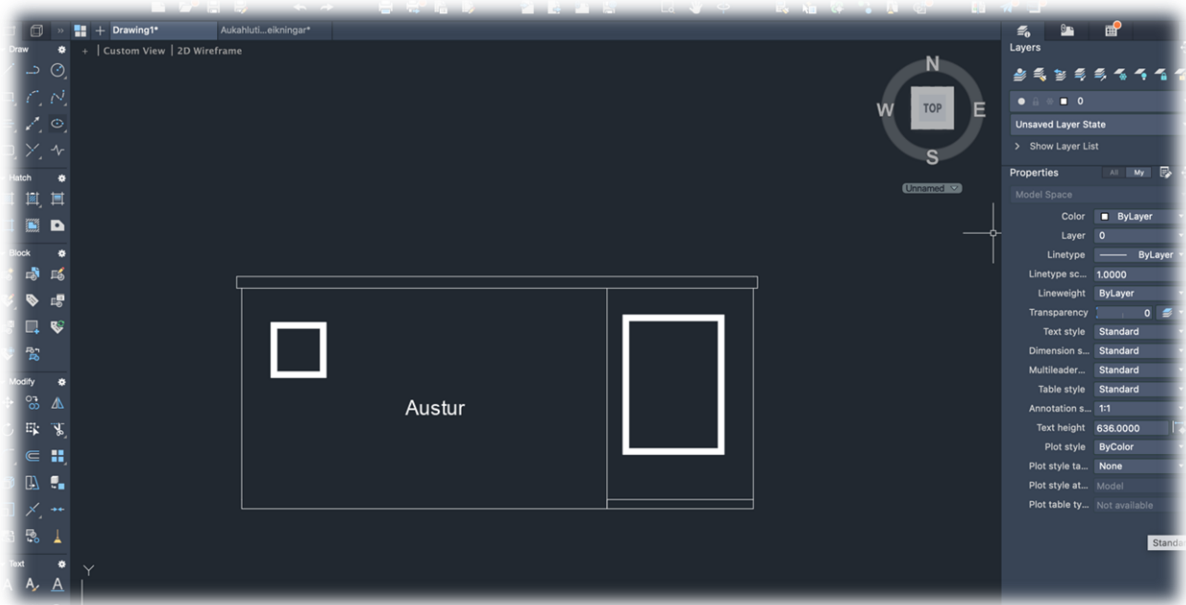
Drawing1*
Aukahluti...eikningar*
Draw
Hatch
Block
Modify
Text
+ | Custom View | 2D Wireframe
N
W
TOP
E
S
Unnamed
Austur
Y
Layers
0
Unsaved Layer State
Show Layer List
Properties
All
My
Model Space
Color
ByLayer
Layer
0
Linetype
ByLayer
Linetype sc...
1.0000
Lineweight
ByLayer
Transparency
0
Text style
Standard
Dimension s...
Standard
Multileader...
Standard
Table style
Standard
Annotation s...
1:1
Text height
636.0000
Plot style
ByColor
Plot style ta...
None
Plot style at...
Model
Plot table ty...
Not available
Standa